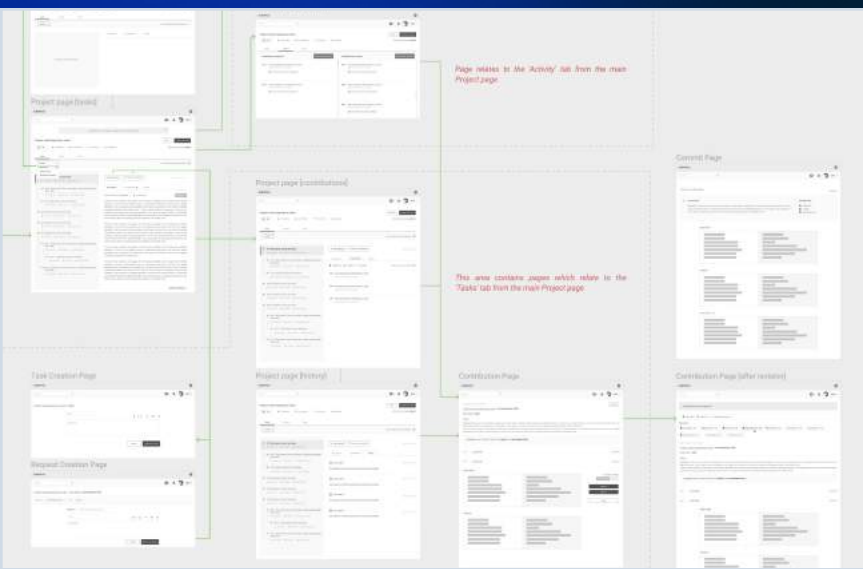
Project page [tasks]

Page relates to the 'Activity' tab from the main Project page.

Project page [contributions]

Commit Page

This area contains pages which relate to the 'Tasks' tab from the main Project page.

Task Creation Page

Project page [history]

Contribution Page

Contribution Page [after revision]

Request Creation Page